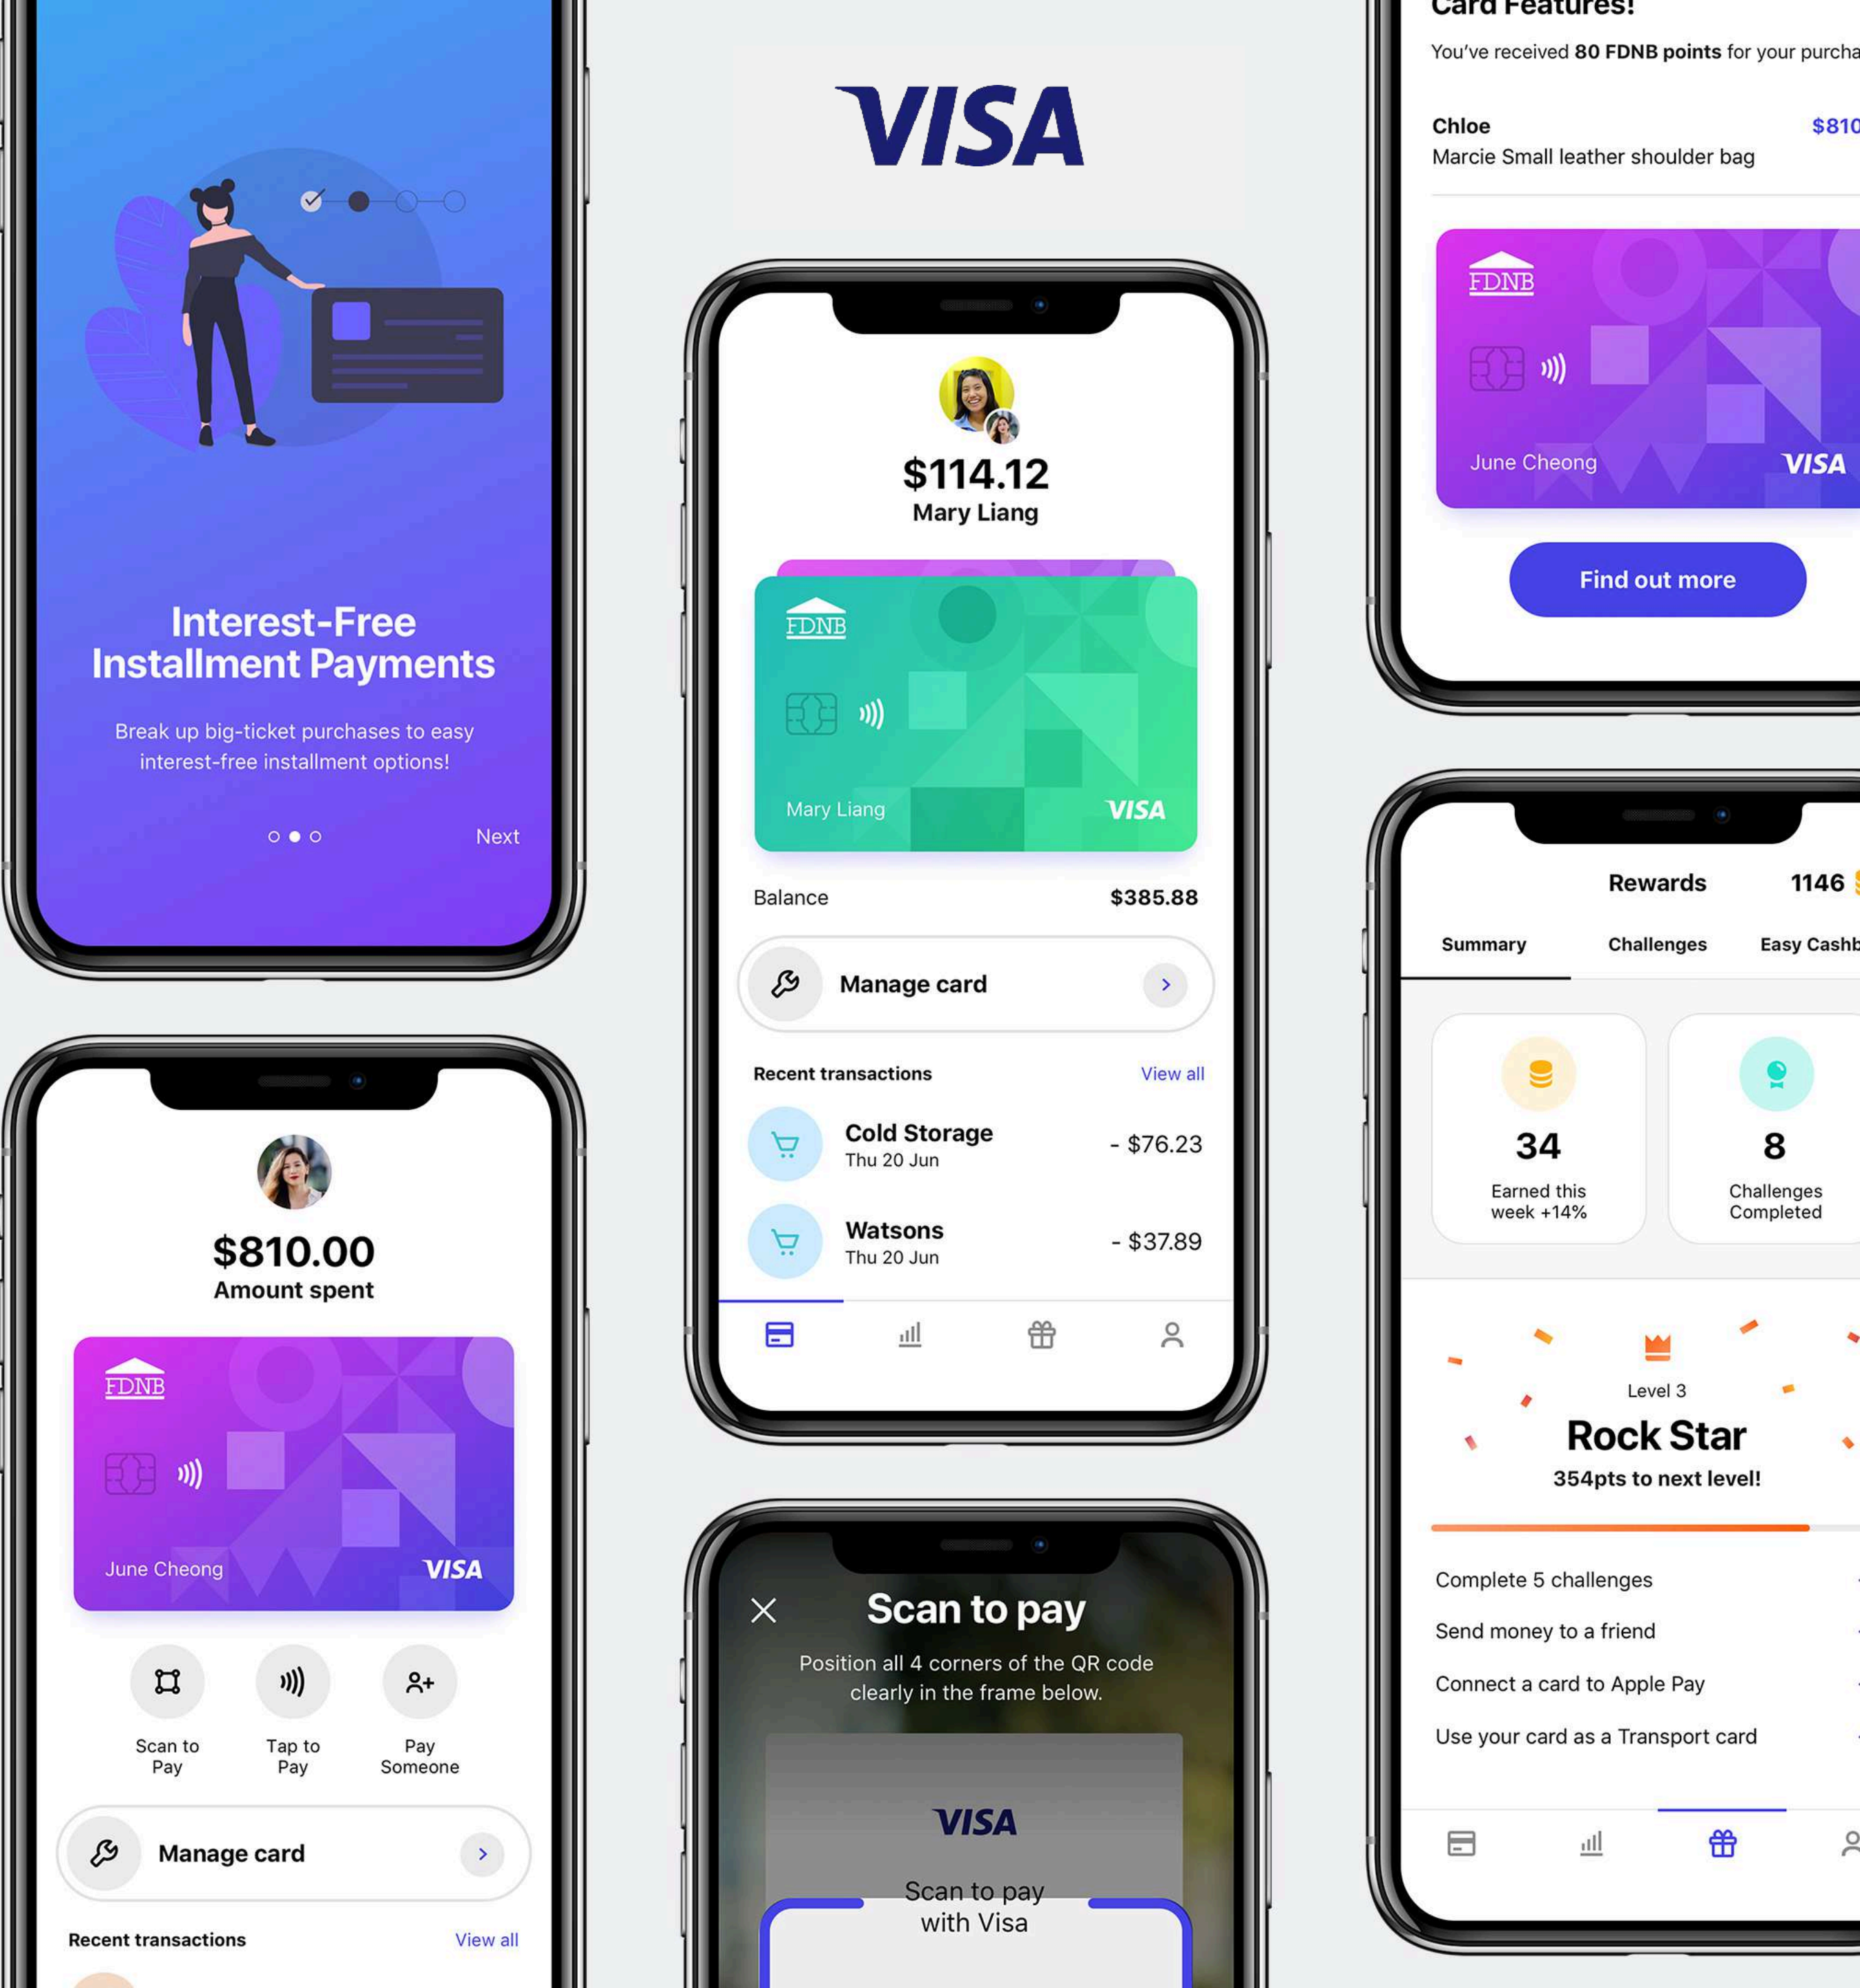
Interest-Free Installment Payments

Break up big-ticket purchases to easy interest-free installment options!

Next

VISA

$114.12
Mary Liang

FDNB

Mary Liang VISA

Balance $385.88

Manage card

Recent transactions View all

Cold Storage
Thu 20 Jun
- $76.23

Watsons
Thu 20 Jun
- $37.89

Card Features!

You've received **80 FDNB points** for your purcha

Chloe $810
Marcie Small leather shoulder bag

FDNB

June Cheong VISA

Find out more

$810.00
Amount spent

FDNB

June Cheong VISA

Scan to Pay
Tap to Pay
Pay Someone

Manage card

Recent transactions View all

Scan to pay

Position all 4 corners of the QR code clearly in the frame below.

VISA

Scan to pay with Visa

Rewards 1146

Summary Challenges Easy Cashb

34
Earned this week +14%

8
Challenges Completed

Level 3
Rock Star
354pts to next level!

Complete 5 challenges
Send money to a friend
Connect a card to Apple Pay
Use your card as a Transport card